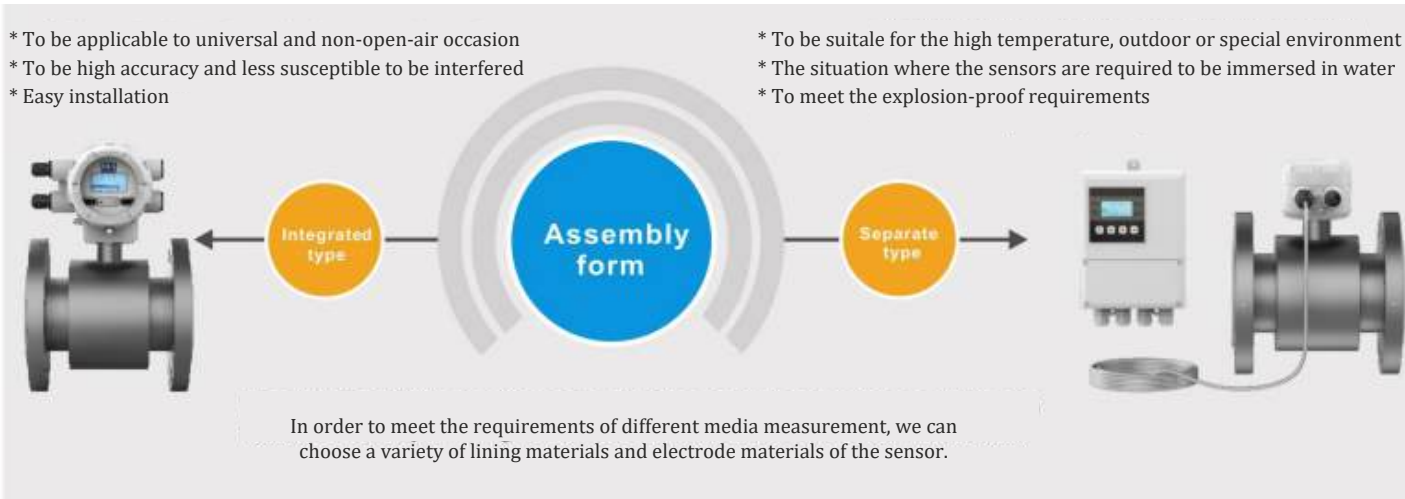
* To be applicable to universal and non-open-air occasion
* To be high accuracy and less susceptible to be interfered
* Easy installation

* To be suitale for the high temperature, outdoor or special environment
* The situation where the sensors are required to be immersed in water
* To meet the explosion-proof requirements

Integrated type

Assembly form

Separate type

In order to meet the requirements of different media measurement, we can choose a variety of lining materials and electrode materials of the sensor.